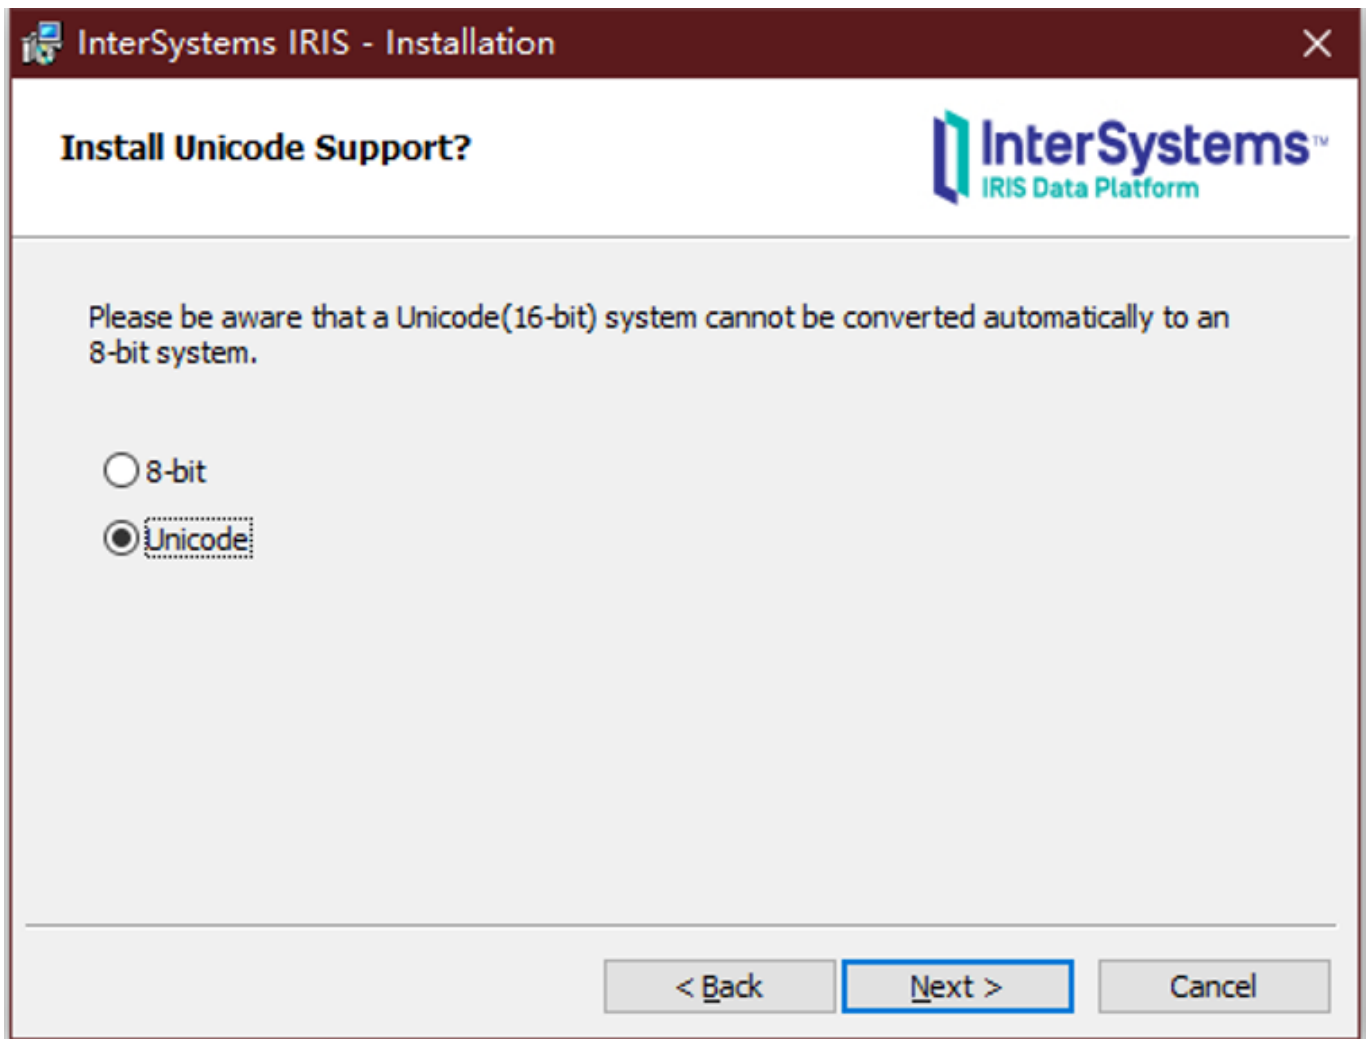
InterSystems IRIS - Installation

Install Unicode Support?

InterSystems™
IRIS Data Platform

Please be aware that a Unicode(16-bit) system cannot be converted automatically to an 8-bit system.

8-bit

Unicode

< Back

Next >

Cancel